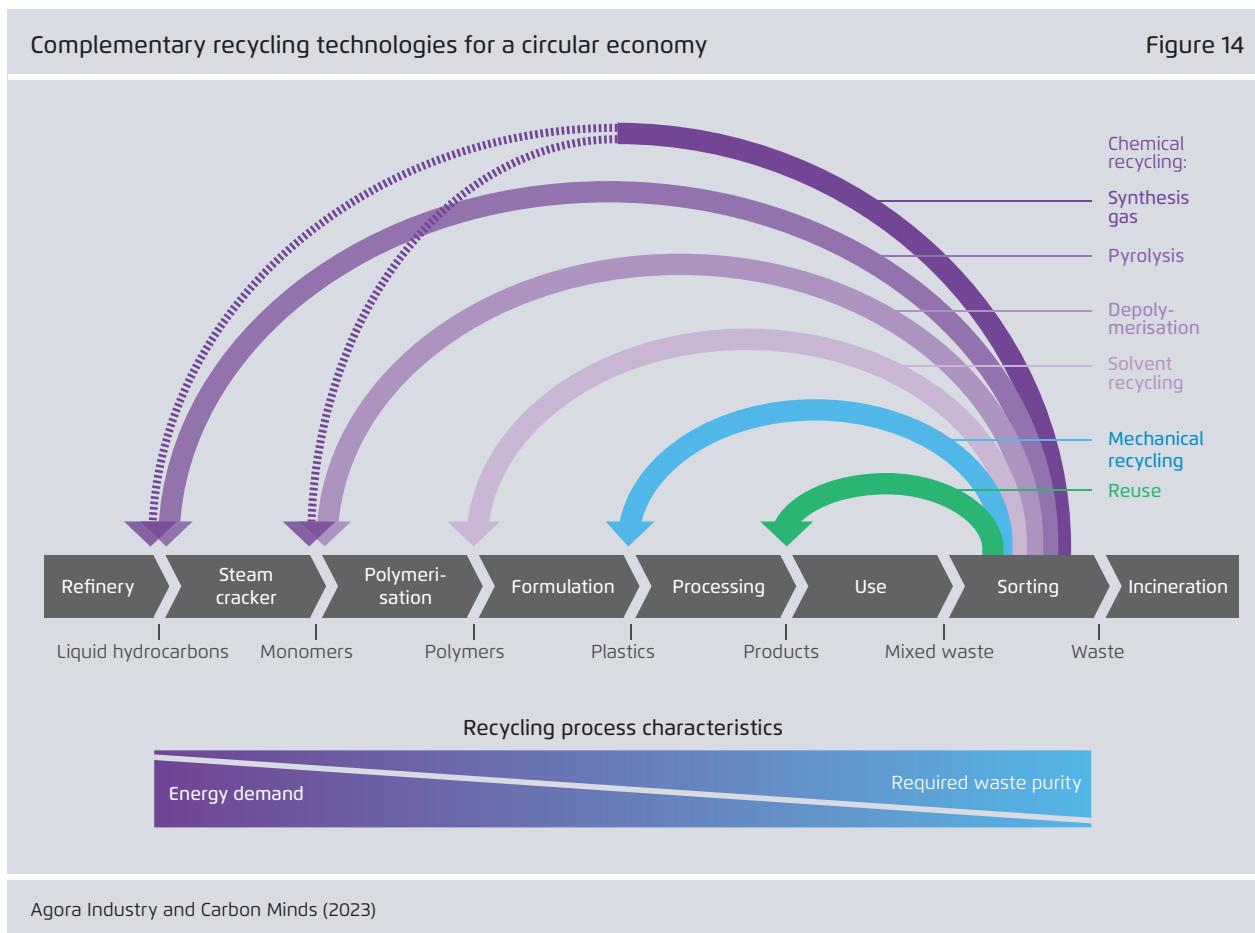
Complementary recycling technologies for a circular economy

Figure 14

Chemical recycling:

Synthesis gas

Pyrolysis

Depolymerisation

Solvent recycling

Mechanical recycling

Reuse

Refinery

Steam cracker

Polymerisation

Formulation

Processing

Use

Sorting

Incineration

Liquid hydrocarbons

Monomers

Polymers

Plastics

Products

Mixed waste

Waste

Recycling process characteristics

Energy demand

Required waste purity

Agora Industry and Carbon Minds (2023)